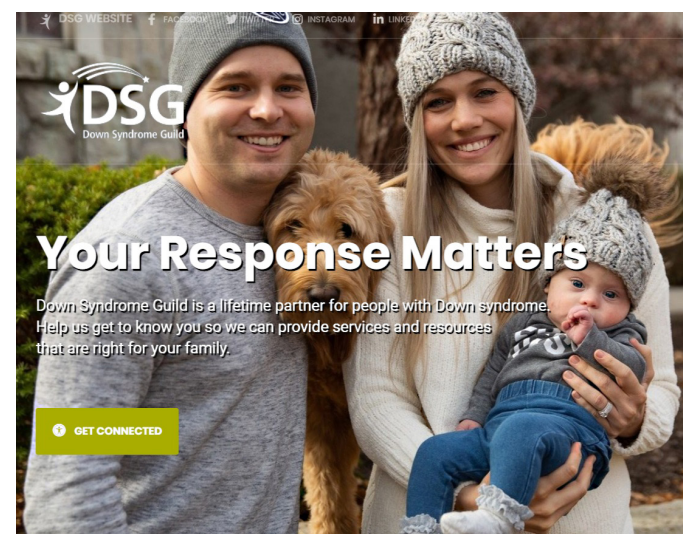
DSG WEBSITE FACEBOOK TWITTER INSTAGRAM LINKEDIN

DSG
Down Syndrome Guild

Your Response Matters

Down Syndrome Guild is a lifetime partner for people with Down syndrome. Help us get to know you so we can provide services and resources that are right for your family.

GET CONNECTED